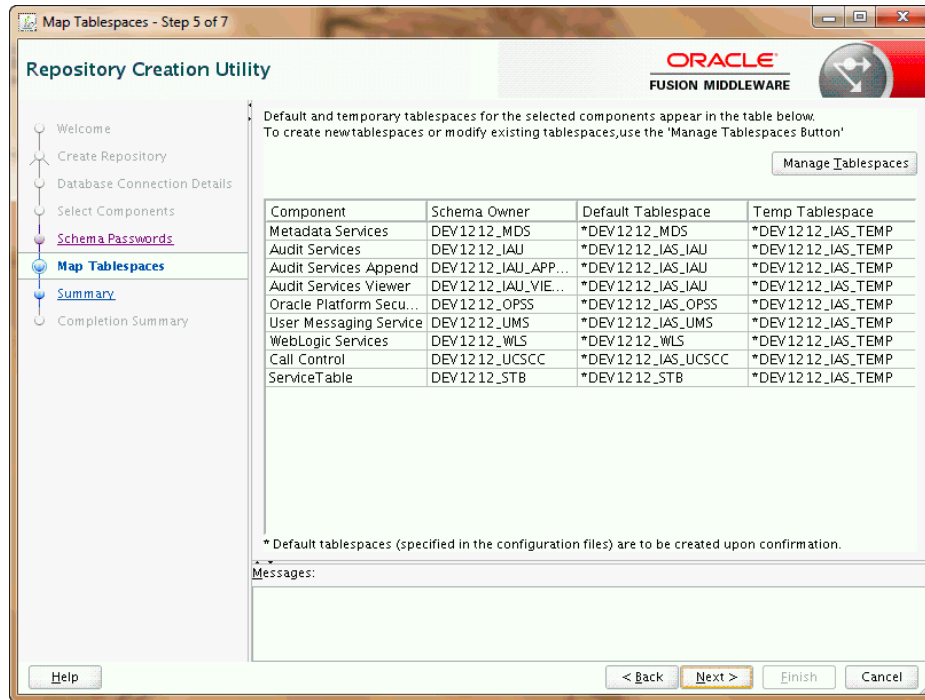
Map Tablespaces - Step 5 of 7

Repository Creation Utility

ORACLE
FUSION MIDDLEWARE

Welcome
Create Repository
Database Connection Details
Select Components
Schema Passwords
Map Tablespaces
Summary
Completion Summary

Default and temporary tablespaces for the selected components appear in the table below.
To create new tablespaces or modify existing tablespaces,use the 'Manage Tablespaces Button'

Manage Tablespaces

| Component | Schema Owner | Default Tablespace | Temp Tablespace |
|---|---|---|---|
| Metadata Services | DEV1212_MDS | *DEV1212_MDS | *DEV1212_IAS_TEMP |
| Audit Services | DEV1212_IAU | *DEV1212_IAS_IAU | *DEV1212_IAS_TEMP |
| Audit Services Append | DEV1212_IAU_APP... | *DEV1212_IAS_IAU | *DEV1212_IAS_TEMP |
| Audit Services Viewer | DEV1212_IAU_VIE... | *DEV1212_IAS_IAU | *DEV1212_IAS_TEMP |
| Oracle Platform Secu... | DEV1212_OPSS | *DEV1212_IAS_OPSS | *DEV1212_IAS_TEMP |
| User Messaging Service | DEV1212_UMS | *DEV1212_IAS_UMS | *DEV1212_IAS_TEMP |
| WebLogic Services | DEV1212_WLS | *DEV1212_WLS | *DEV1212_IAS_TEMP |
| Call Control | DEV1212_UCSCC | *DEV1212_IAS_UCSCC | *DEV1212_IAS_TEMP |
| ServiceTable | DEV1212_STB | *DEV1212_STB | *DEV1212_IAS_TEMP |

* Default tablespaces (specified in the configuration files) are to be created upon confirmation.

Messages:

Help

< Back Next > Finish Cancel